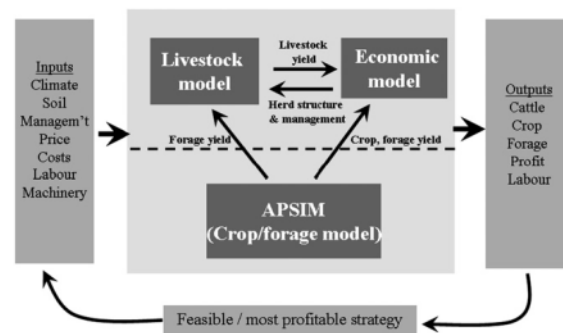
Inputs
Climate
Soil
Managem't
Price
Costs
Labour
Machinery

Livestock model

Livestock yield

Economic model

Herd structure & management

Forage yield

Crop, forage yield

APSIM (Crop/forage model)

Outputs
Cattle
Crop
Forage
Profit
Labour

Feasible / most profitable strategy